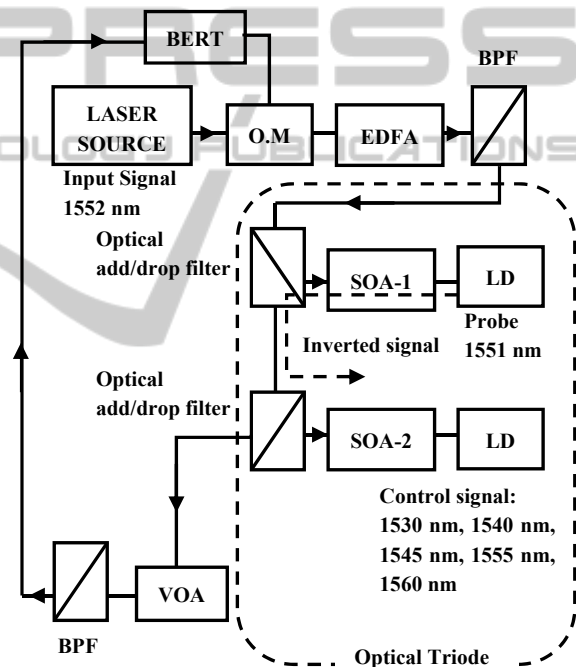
BERT

BPF

LASER SOURCE

O.M

EDFA

Input Signal 1552 nm

Optical add/drop filter

SOA-1

LD

Probe 1551 nm

Inverted signal

Optical add/drop filter

SOA-2

LD

Control signal: 1530 nm, 1540 nm, 1545 nm, 1555 nm, 1560 nm

VOA

BPF

Optical Triode